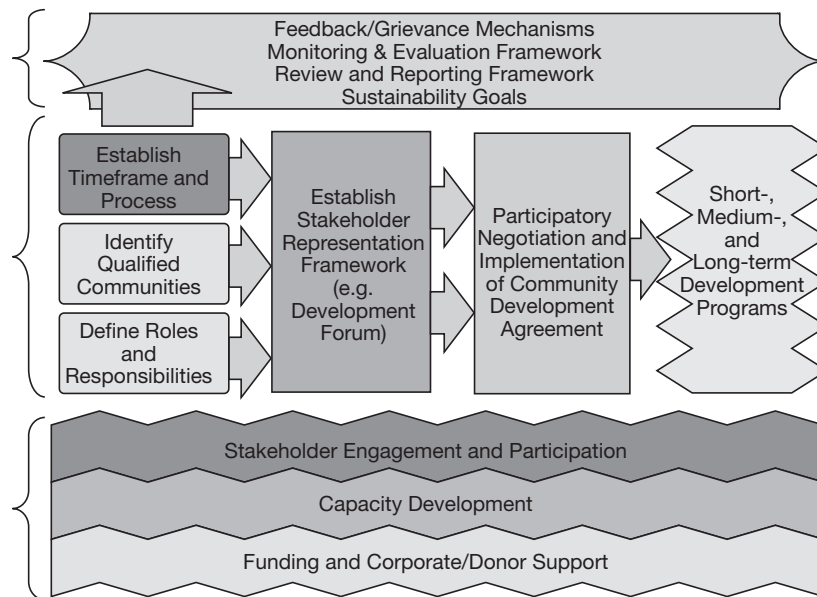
Feedback/Grievance Mechanisms
Monitoring & Evaluation Framework
Review and Reporting Framework
Sustainability Goals

Establish Timeframe and Process

Identify Qualified Communities

Define Roles and Responsibilities

Establish Stakeholder Representation Framework (e.g. Development Forum)

Participatory Negotiation and Implementation of Community Development Agreement

Short-, Medium-, and Long-term Development Programs

Stakeholder Engagement and Participation

Capacity Development

Funding and Corporate/Donor Support